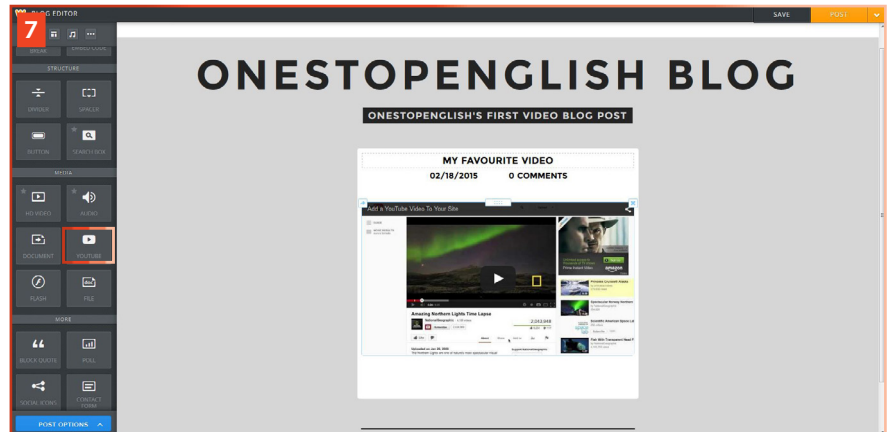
7

BLOG EDITOR

SAVE

POST

BREAK

EMBED CODE

STRUCTURE

DIVIDER

SPACER

BUTTON

SEARCH BOX

MEDIA

HD VIDEO

AUDIO

DOCUMENT

YOUTUBE

FLASH

FILE

MORE

BLOCK QUOTE

POLL

SOCIAL ICONS

CONTACT FORM

POST OPTIONS

ONESTOPENGLISH BLOG

ONESTOPENGLISH'S FIRST VIDEO BLOG POST

MY FAVOURITE VIDEO

02/18/2015 0 COMMENTS

Add a YouTube Video To Your Site

Amazing Northern Lights Time Lapse

2,232,048

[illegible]